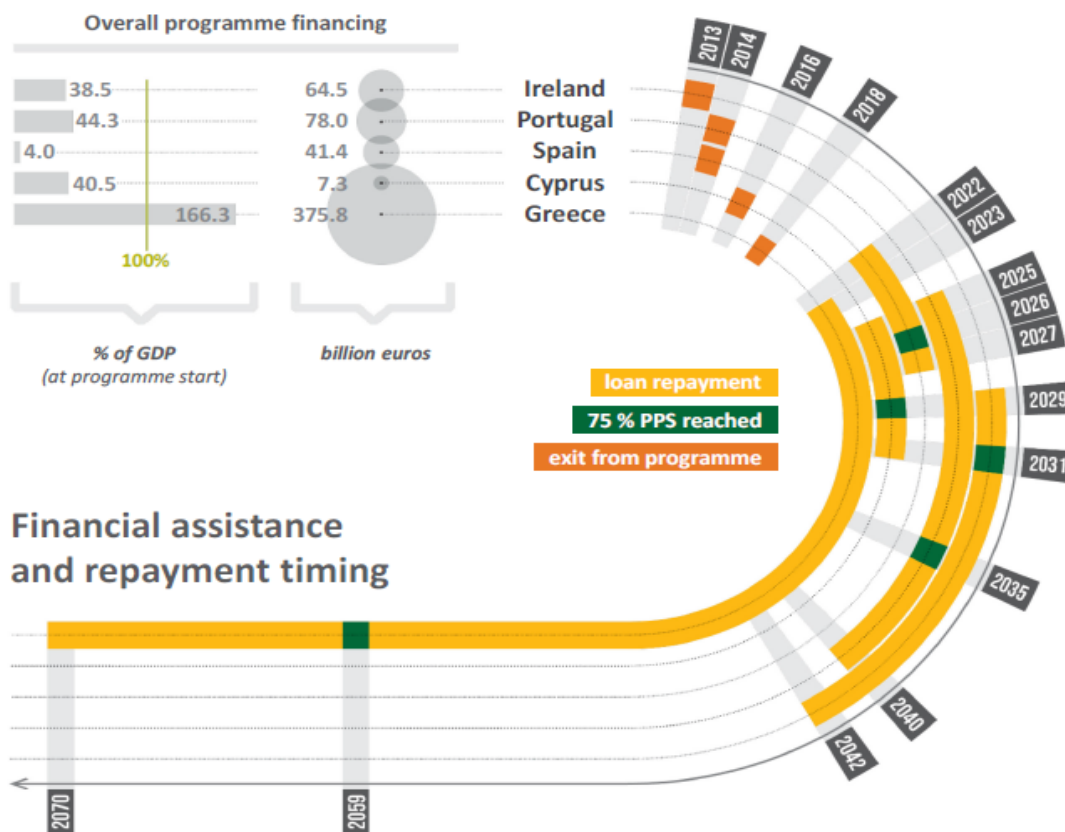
Overall programme financing

| % of GDP | billion euros | |
|---|---|---|
| 38.5 | 64.5 | Ireland |
| 44.3 | 78.0 | Portugal |
| 4.0 | 41.4 | Spain |
| 40.5 | 7.3 | Cyprus |
| 166.3 | 375.8 | Greece |

100%

% of GDP
(at programme start)

billion euros

2013
2014
2016
2018
2022
2023
2025
2026
2027
2029
2031
2035
2040
2042
2059
2070

loan repayment
75 % PPS reached
exit from programme

Financial assistance and repayment timing